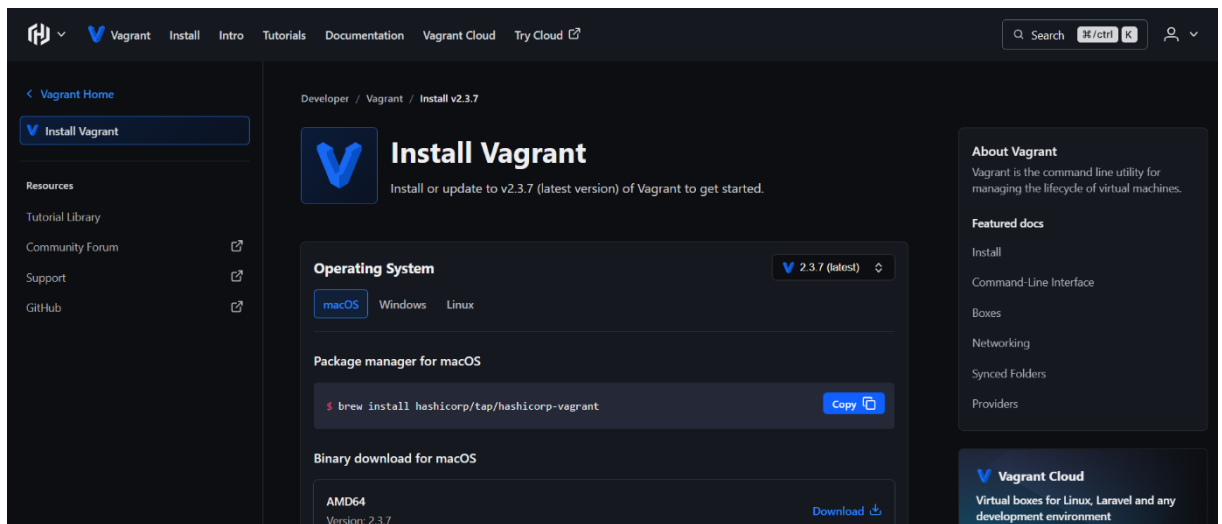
Vagrant Install Intro Tutorials Documentation Vagrant Cloud Try Cloud

Search ⌘/ctrl K

< Vagrant Home

Install Vagrant

Resources

Tutorial Library

Community Forum

Support

GitHub

Developer / Vagrant / Install v2.3.7

Install Vagrant

Install or update to v2.3.7 (latest version) of Vagrant to get started.

Operating System

2.3.7 (latest)

macOS Windows Linux

Package manager for macOS

$ brew install hashicorp/tap/hashicorp-vagrant

Copy

Binary download for macOS

AMD64

Version: 2.3.7

Download

About Vagrant

Vagrant is the command line utility for managing the lifecycle of virtual machines.

Featured docs

Install

Command-Line Interface

Boxes

Networking

Synced Folders

Providers

Vagrant Cloud

Virtual boxes for Linux, Laravel and any development environment